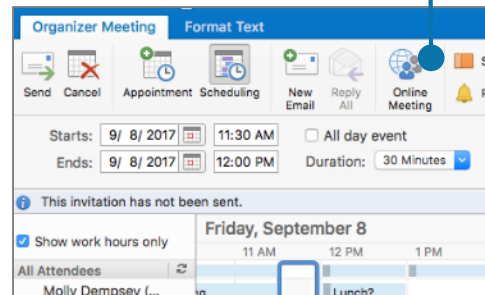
Organizer Meeting
Format Text
Send
Cancel
Appointment
Scheduling
New Email
Reply All
Online Meeting
Starts: 9/ 8/ 2017
11:30 AM
All day event
Ends: 9/ 8/ 2017
12:00 PM
Duration: 30 Minutes
This invitation has not been sent.
Show work hours only
All Attendees
Molly Dempsey (...
Friday, September 8
11 AM
12 PM
1 PM
Lunch?